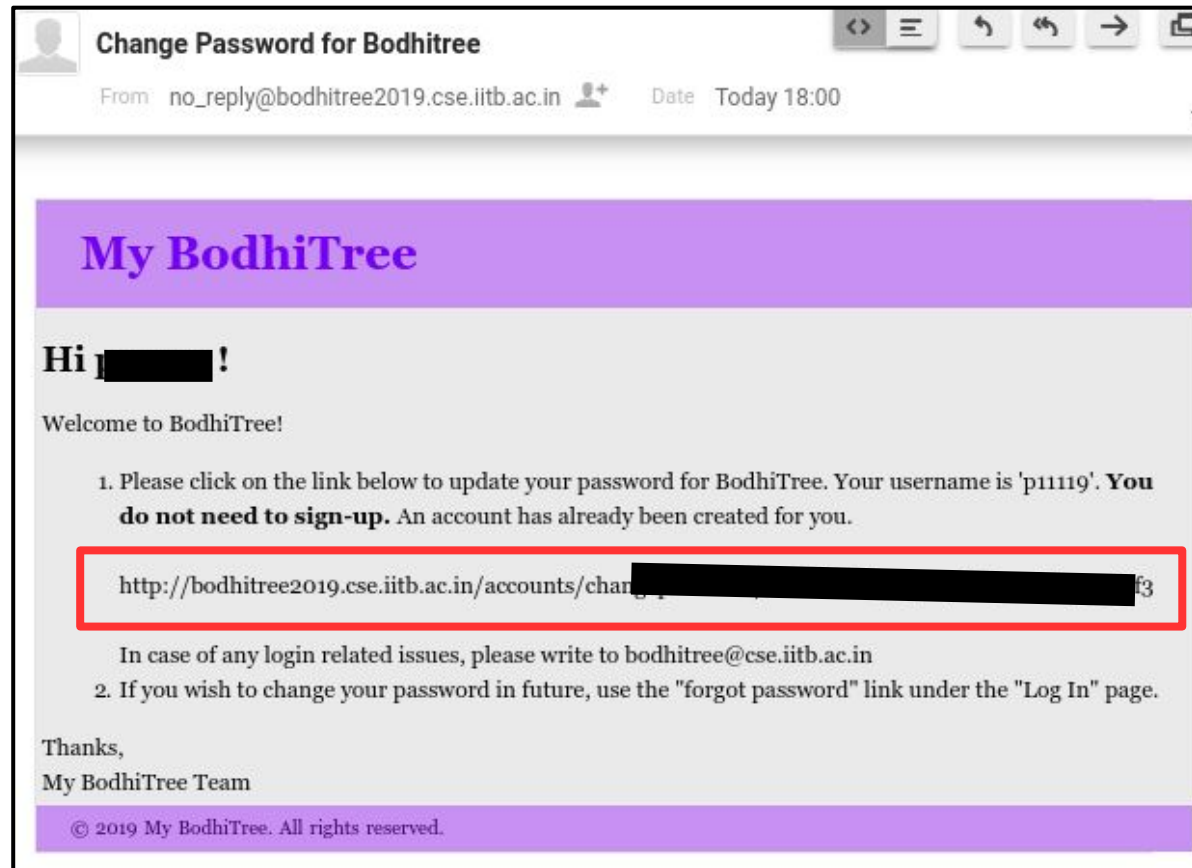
Change Password for Bodhitree

From no_reply@bodhitree2019.cse.iitb.ac.in Date Today 18:00

My BodhiTree

Hi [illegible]!

Welcome to BodhiTree!

1. Please click on the link below to update your password for BodhiTree. Your username is 'p11119'. **You do not need to sign-up.** An account has already been created for you.

http://bodhitree2019.cse.iitb.ac.in/accounts/chan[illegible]f3

In case of any login related issues, please write to bodhitree@cse.iitb.ac.in

2. If you wish to change your password in future, use the "forgot password" link under the "Log In" page.

Thanks,
My BodhiTree Team

© 2019 My BodhiTree. All rights reserved.